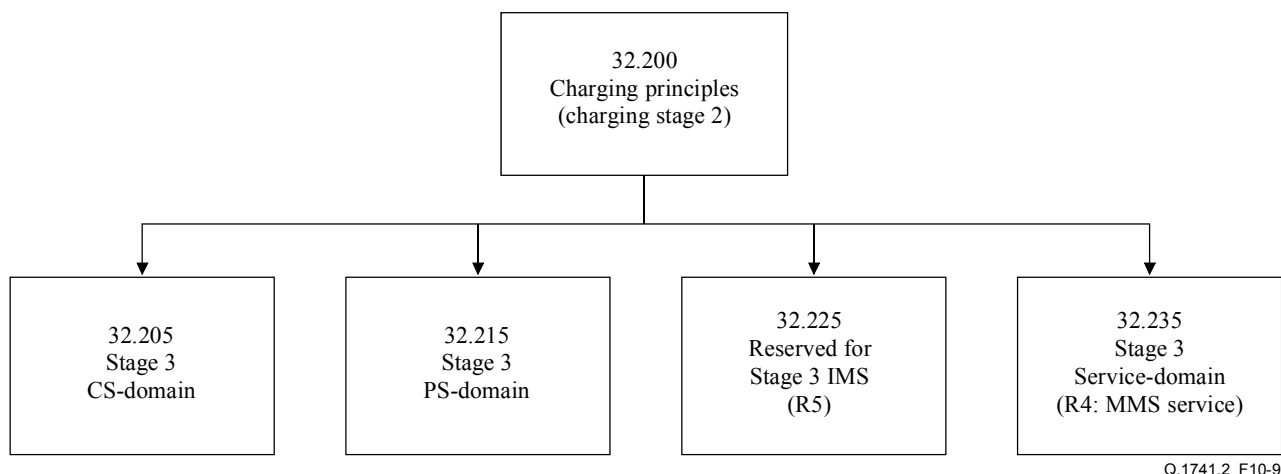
32.200
Charging principles
(charging stage 2)

32.205
Stage 3
CS-domain

32.215
Stage 3
PS-domain

32.225
Reserved for
Stage 3 IMS
(R5)

32.235
Stage 3
Service-domain
(R4: MMS service)

Q.1741.2_F10-9